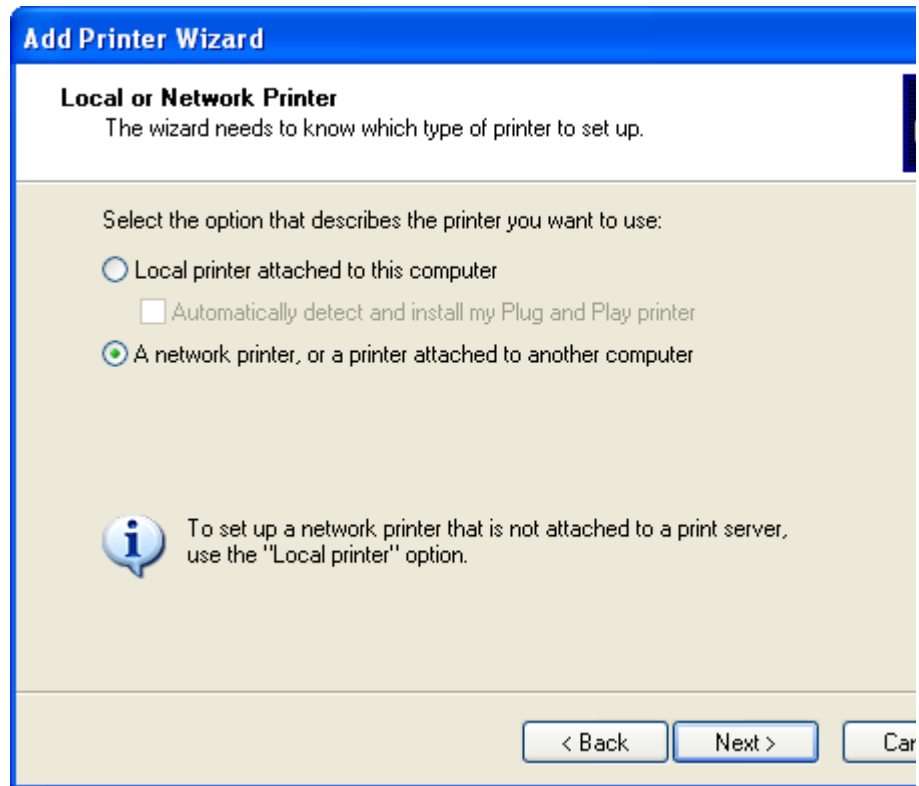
Add Printer Wizard

Local or Network Printer
The wizard needs to know which type of printer to set up.

Select the option that describes the printer you want to use:

Local printer attached to this computer

Automatically detect and install my Plug and Play printer

A network printer, or a printer attached to another computer

To set up a network printer that is not attached to a print server, use the "Local printer" option.

< Back

Next >

Car